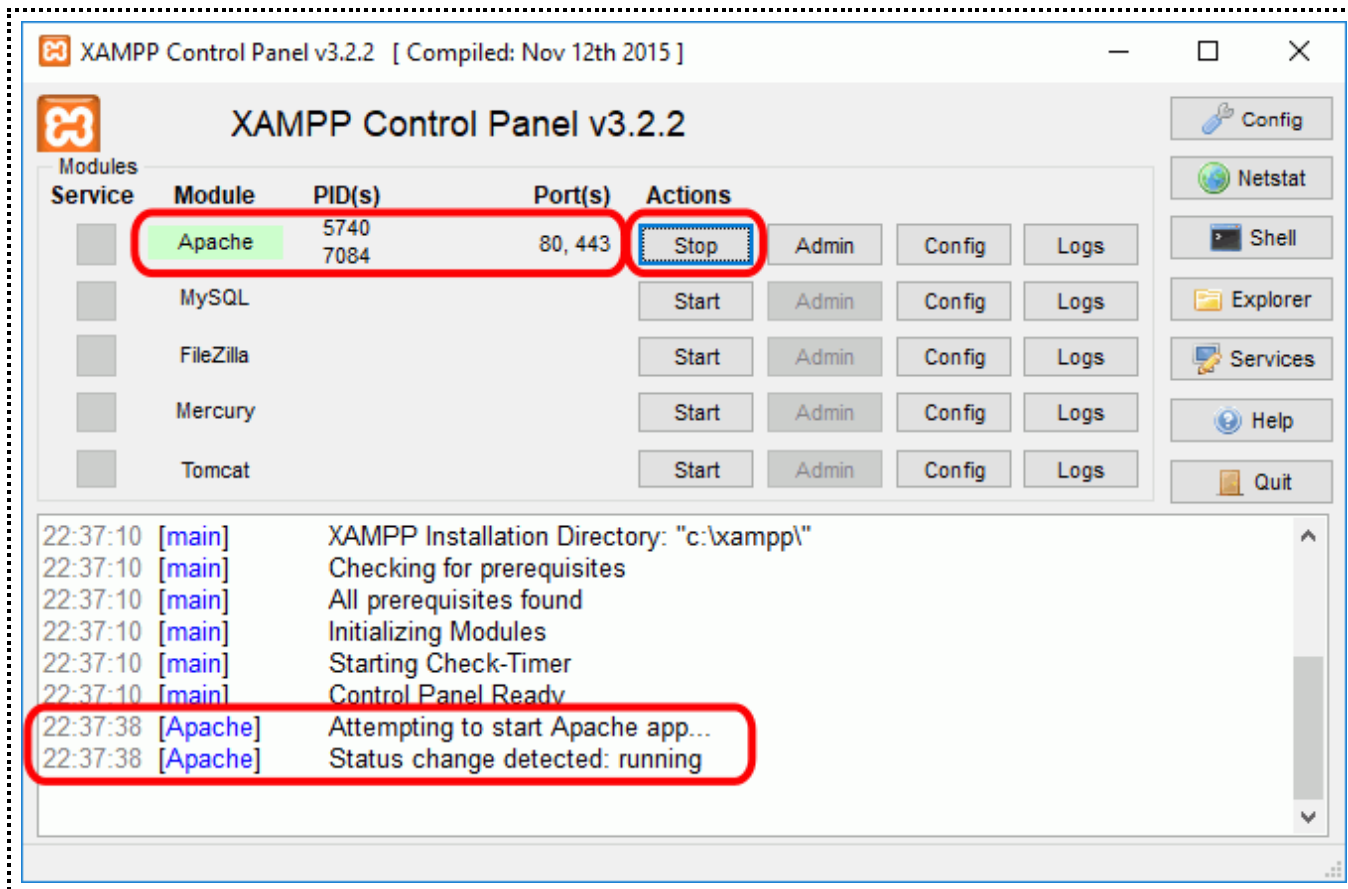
XAMPP Control Panel v3.2.2 [ Compiled: Nov 12th 2015 ]

XAMPP Control Panel v3.2.2

Config
Netstat
Shell
Explorer
Services
Help
Quit

Modules

| Service | Module | PID(s) | Port(s) | Actions | | | |
|---|---|---|---|---|---|---|---|
| | Apache | 5740 7084 | 80, 443 | Stop | Admin | Config | Logs |
| | MySQL | | | Start | Admin | Config | Logs |
| | FileZilla | | | Start | Admin | Config | Logs |
| | Mercury | | | Start | Admin | Config | Logs |
| | Tomcat | | | Start | Admin | Config | Logs |

22:37:10 [main] XAMPP Installation Directory: "c:\xampp\"
22:37:10 [main] Checking for prerequisites
22:37:10 [main] All prerequisites found
22:37:10 [main] Initializing Modules
22:37:10 [main] Starting Check-Timer
22:37:10 [main] Control Panel Ready
22:37:38 [Apache] Attempting to start Apache app...
22:37:38 [Apache] Status change detected: running